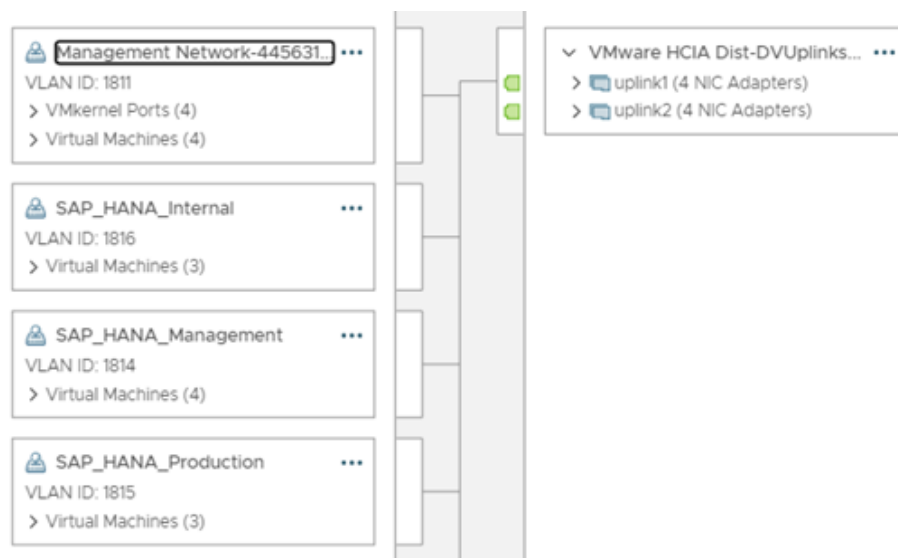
Management Network-445631... •••
VLAN ID: 1811
> VMkernel Ports (4)
> Virtual Machines (4)

SAP_HANA_Internal •••
VLAN ID: 1816
> Virtual Machines (3)

SAP_HANA_Management •••
VLAN ID: 1814
> Virtual Machines (4)

SAP_HANA_Production •••
VLAN ID: 1815
> Virtual Machines (3)

VMware HCIA Dist-DVUplinks... •••
> uplink1 (4 NIC Adapters)
> uplink2 (4 NIC Adapters)